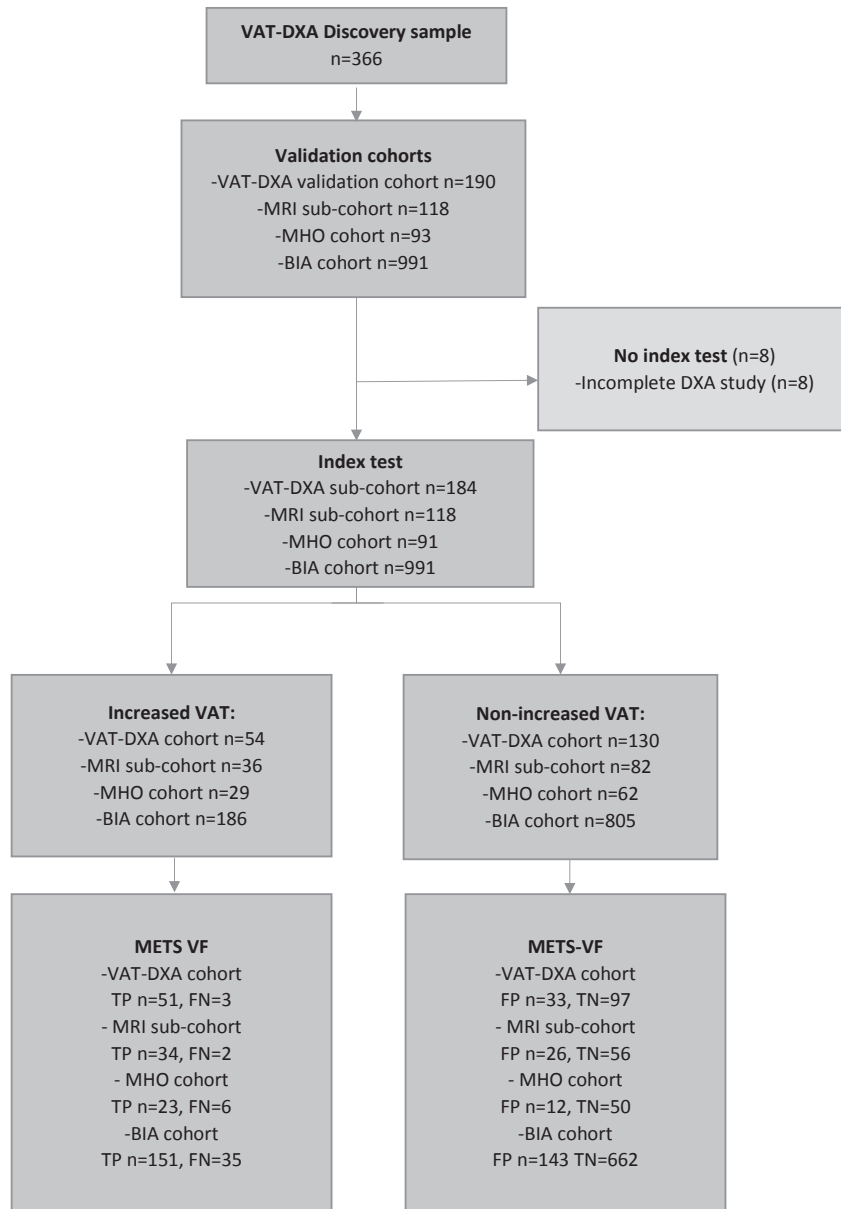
VAT-DXA Discovery sample
n=366

Validation cohorts
-VAT-DXA validation cohort n=190
-MRI sub-cohort n=118
-MHO cohort n=93
-BIA cohort n=991

No index test (n=8)
-Incomplete DXA study (n=8)

Index test
-VAT-DXA sub-cohort n=184
-MRI sub-cohort n=118
-MHO cohort n=91
-BIA cohort n=991

Increased VAT:
-VAT-DXA cohort n=54
-MRI sub-cohort n=36
-MHO cohort n=29
-BIA cohort n=186

Non-increased VAT:
-VAT-DXA cohort n=130
-MRI sub-cohort n=82
-MHO cohort n=62
-BIA cohort n=805

METS VF
-VAT-DXA cohort
TP n=51, FN=3
- MRI sub-cohort
TP n=34, FN=2
- MHO cohort
TP n=23, FN=6
-BIA cohort
TP n=151, FN=35

METS-VF
-VAT-DXA cohort
FP n=33, TN=97
- MRI sub-cohort
FP n=26, TN=56
- MHO cohort
FP n=12, TN=50
-BIA cohort
FP n=143 TN=662